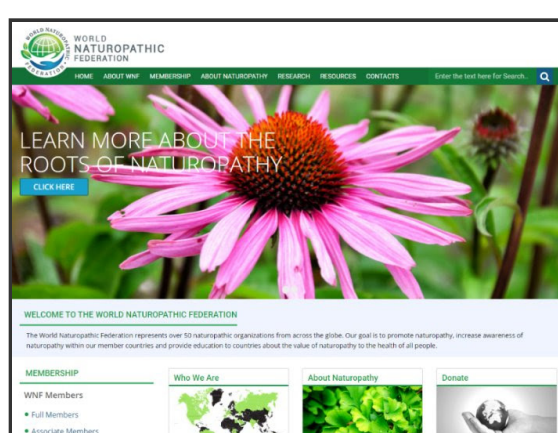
WORLD NATUROPATHIC FEDERATION

WORLD NATUROPATHIC FEDERATION

HOME ABOUT WNF MEMBERSHIP ABOUT NATUROPATHY RESEARCH RESOURCES CONTACTS

Enter the text here for Search...

LEARN MORE ABOUT THE ROOTS OF NATUROPATHY

CLICK HERE

WELCOME TO THE WORLD NATUROPATHIC FEDERATION

The World Naturopathic Federation represents over 50 naturopathic organizations from across the globe. Our goal is to promote naturopathy, increase awareness of naturopathy within our member countries and provide education to countries about the value of naturopathy to the health of all people.

MEMBERSHIP

WNF Members

• Full Members

• Associate Members

Who We Are

About Naturopathy

Donate